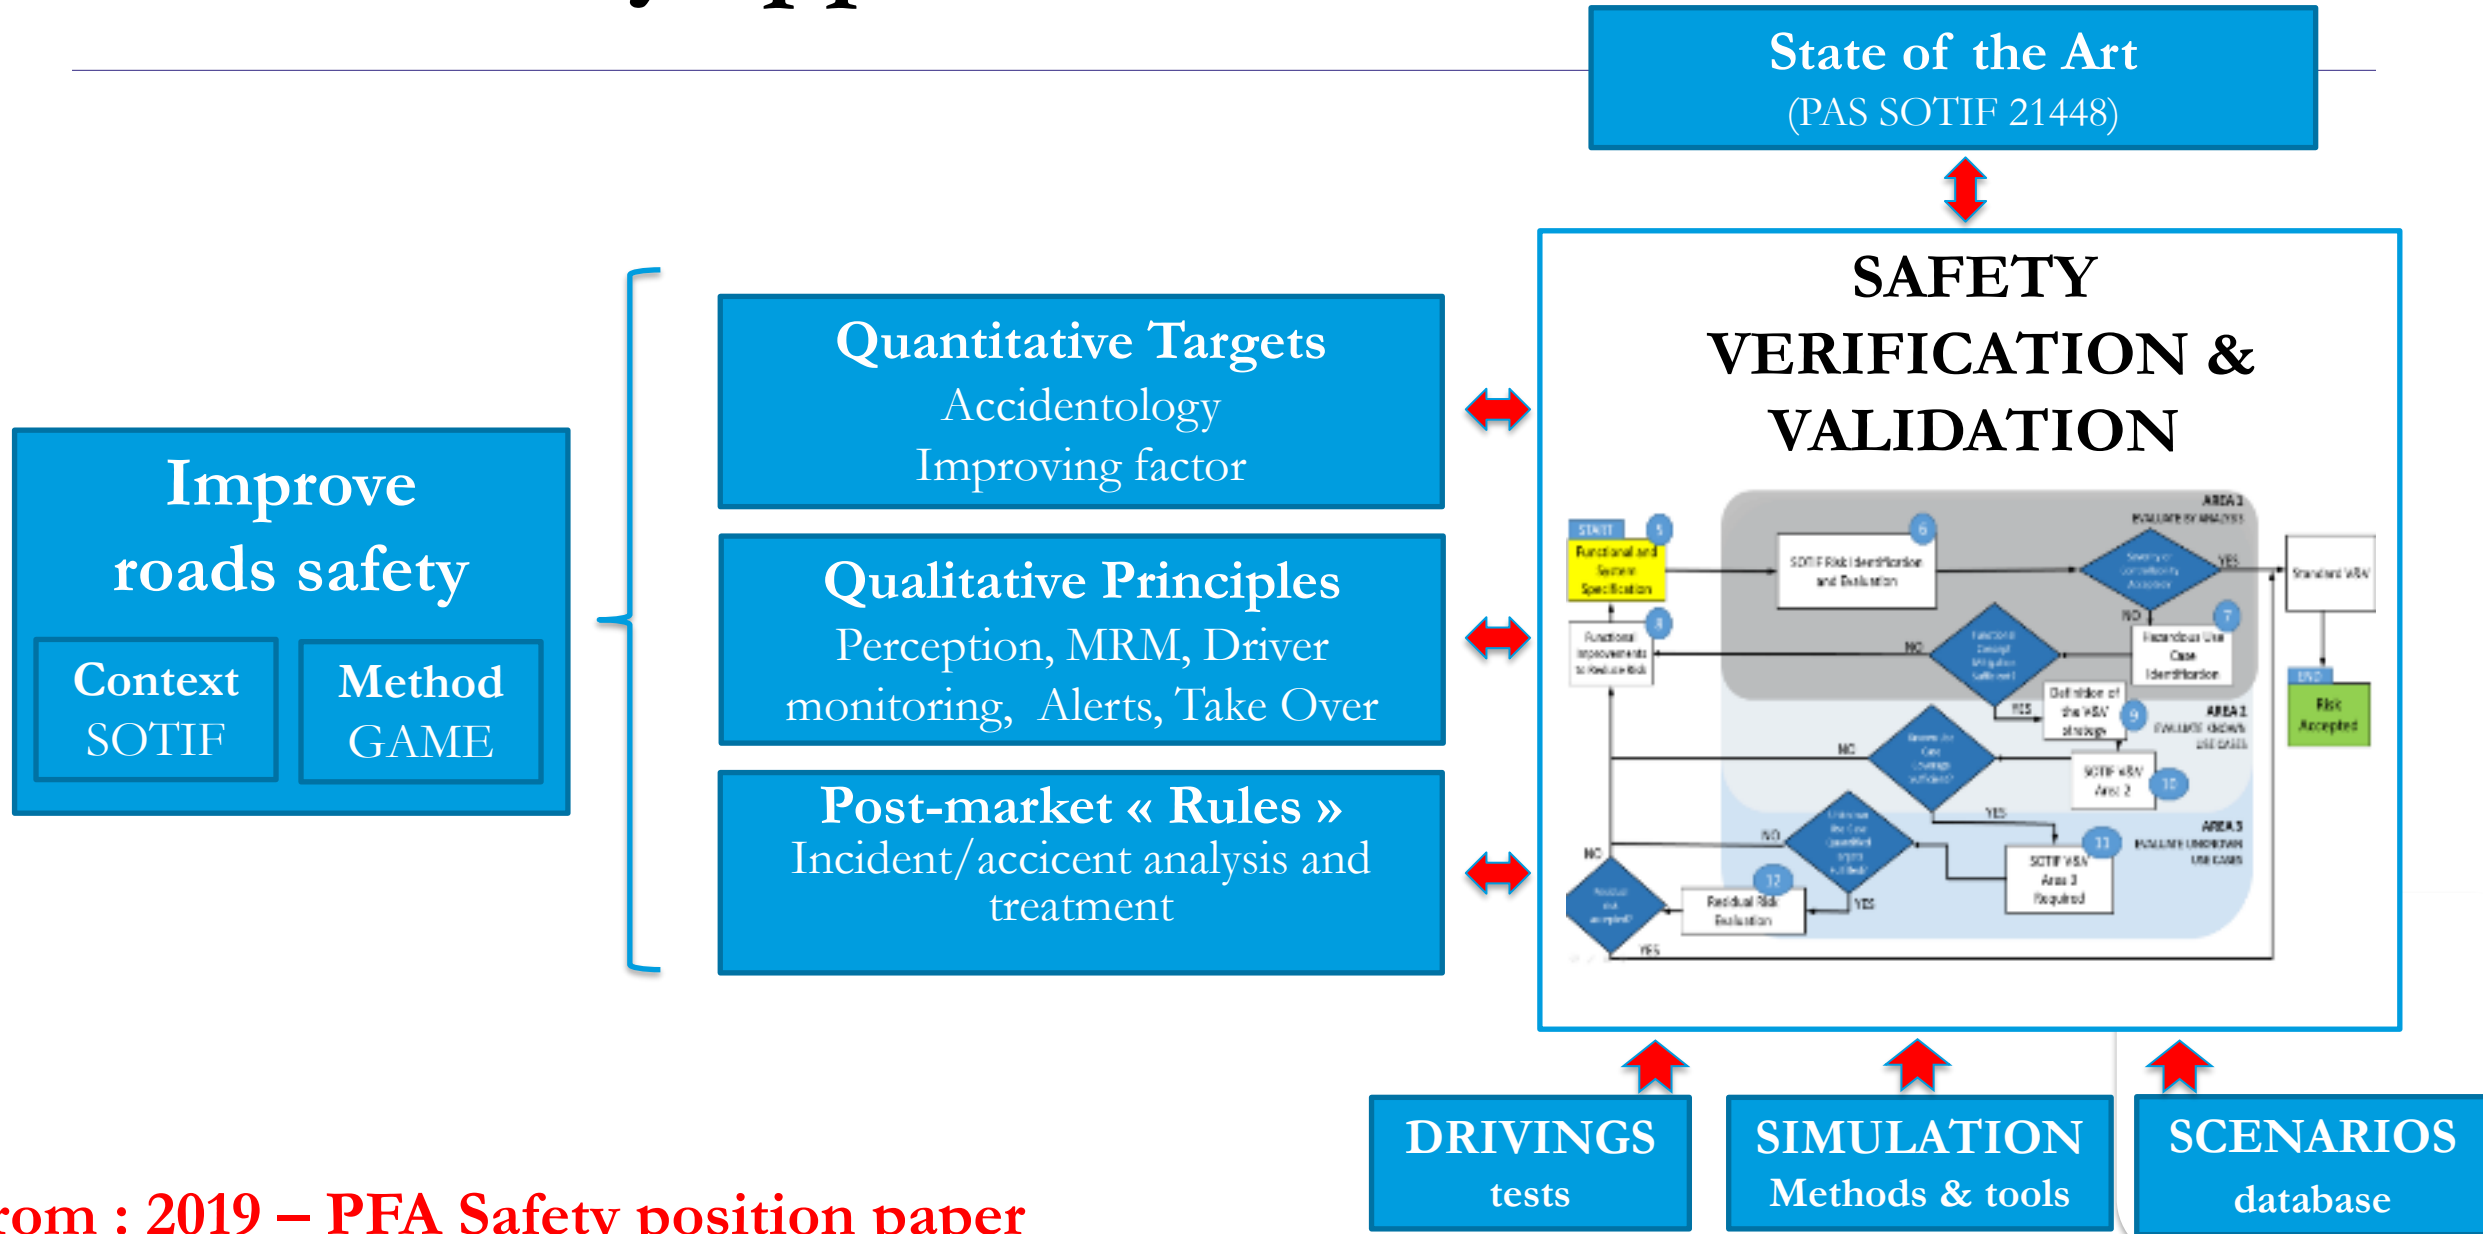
State of the Art
(PAS SOTIF 21448)

SAFETY VERIFICATION & VALIDATION

Improve roads safety

Context SOTIF

Method GAME

Quantitative Targets
Accidentology
Improving factor

Qualitative Principles
Perception, MRM, Driver monitoring, Alerts, Take Over

Post-market « Rules »
Incident/accicent analysis and treatment

START
Functional and System Specification
SOTIF Risk Identification and Evaluation
AREA 3
YES
NO
Standard V&V
Functional Improvements to Reduce Risk
Hazardous Use Case Identification
Definition of the V&V strategy
AREA 1
END
Risk Accepted
SOTIF V&V Area 2
AREA 3
SOTIF V&V Area 3 Required
Residual Risk Evaluation

DRIVINGS
tests

SIMULATION
Methods & tools

SCENARIOS
database

rom : 2019 – PFA Safety position paper